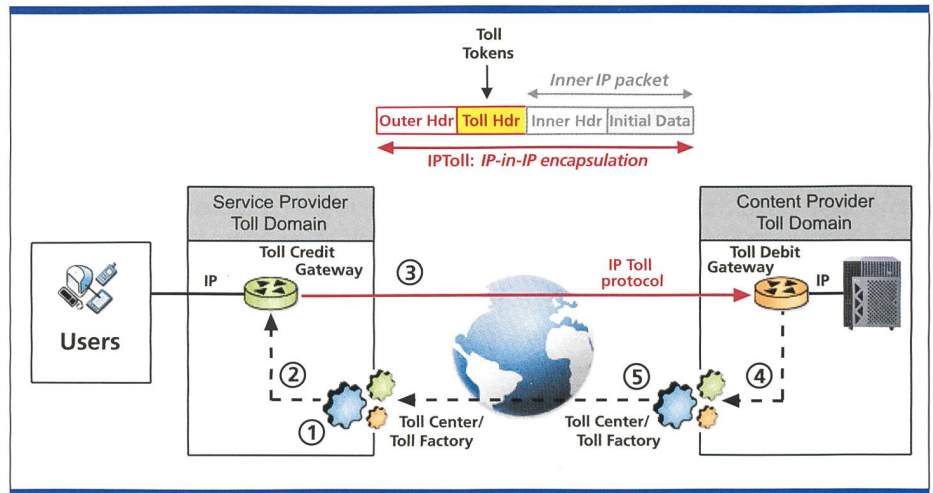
Toll Tokens

Inner IP packet

| Outer Hdr | Toll Hdr | Inner Hdr | Initial Data |
|---|---|---|---|

IPToll: IP-in-IP encapsulation

Service Provider Toll Domain

Content Provider Toll Domain

Users

IP

Toll Credit Gateway

③

IP Toll protocol

Toll Debit Gateway

IP

②

⑤

④

①

Toll Center/ Toll Factory

Toll Center/ Toll Factory